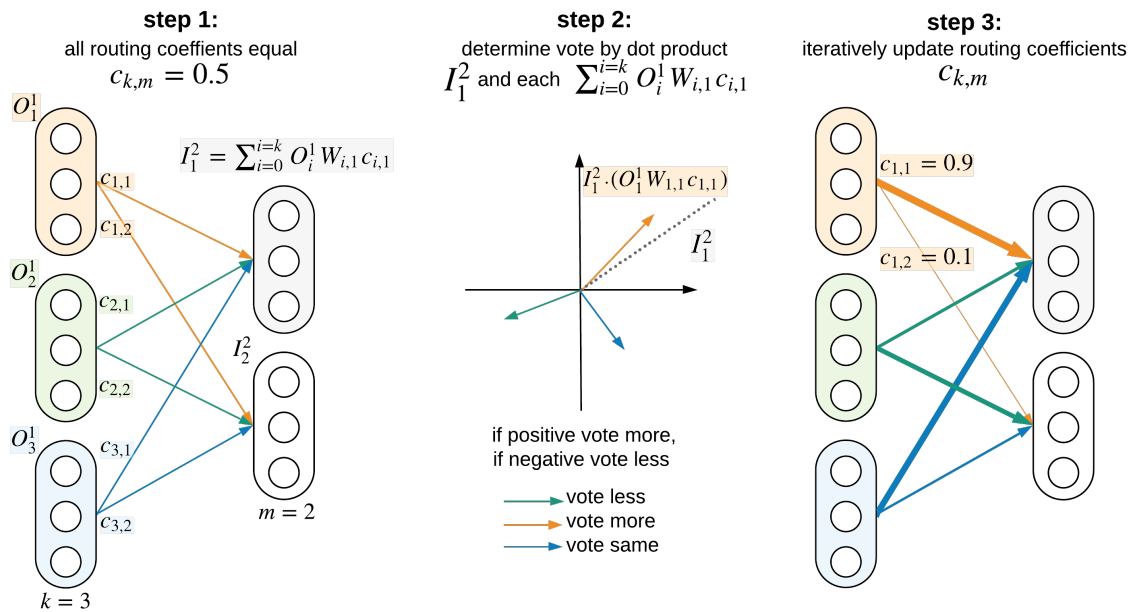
**step 1:**
all routing coeffients equal
$c_{k,m} = 0.5$

$O_1^1$
$c_{1,1}$
$c_{1,2}$
$O_2^1$
$c_{2,1}$
$c_{2,2}$
$O_3^1$
$c_{3,1}$
$c_{3,2}$
$k = 3$

$I_1^2 = \sum_{i=0}^{i=k} O_i^1 W_{i,1} c_{i,1}$
$I_2^2$
$m = 2$

**step 2:**
determine vote by dot product
$I_1^2$ and each $\sum_{i=0}^{i=k} O_i^1 W_{i,1} c_{i,1}$

$I_1^2 \cdot (O_1^1 W_{1,1} c_{1,1})$
$I_1^2$

if positive vote more,
if negative vote less

vote less
vote more
vote same

**step 3:**
iteratively update routing coefficients
$c_{k,m}$

$c_{1,1} = 0.9$
$c_{1,2} = 0.1$